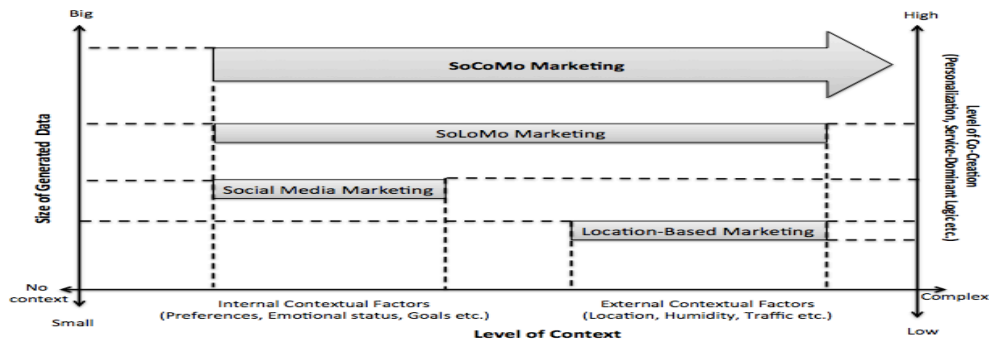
Big

Size of Generated Data

Small

High

Level of Co-Creation (Personalization, Service-Dominant Logic etc.)

Low

SoCoMo Marketing

SoLoMo Marketing

Social Media Marketing

Location-Based Marketing

No context

Complex

Internal Contextual Factors (Preferences, Emotional status, Goals etc.)

External Contextual Factors (Location, Humidity, Traffic etc.)

Level of Context